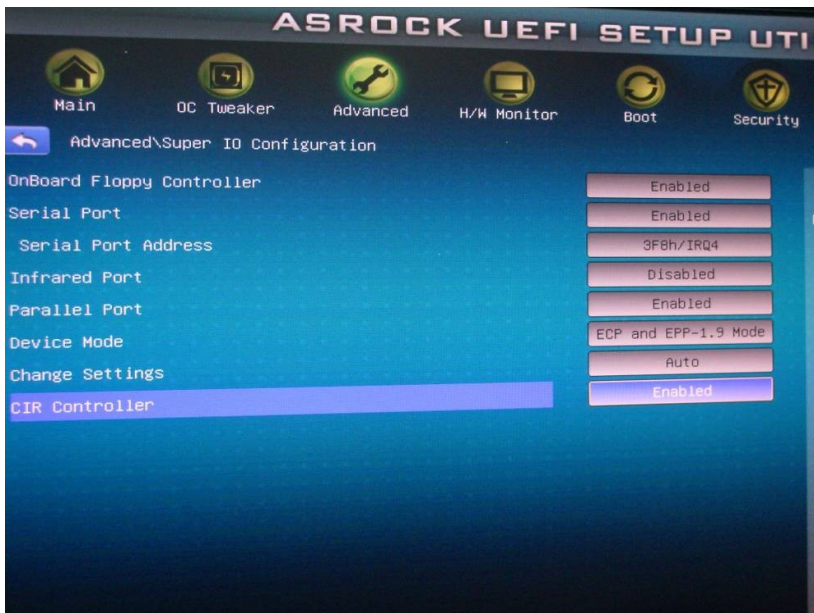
ASROCK UEFI SETUP UTI

Main
OC Tweaker
Advanced
H/W Monitor
Boot
Security

Advanced\Super IO Configuration

| | |
|---|---|
| OnBoard Floppy Controller | Enabled |
| Serial Port | Enabled |
| Serial Port Address | 3F8h/IRQ4 |
| Infrared Port | Disabled |
| Parallel Port | Enabled |
| Device Mode | ECP and EPP-1.9 Mode |
| Change Settings | Auto |
| CIR Controller | Enabled |